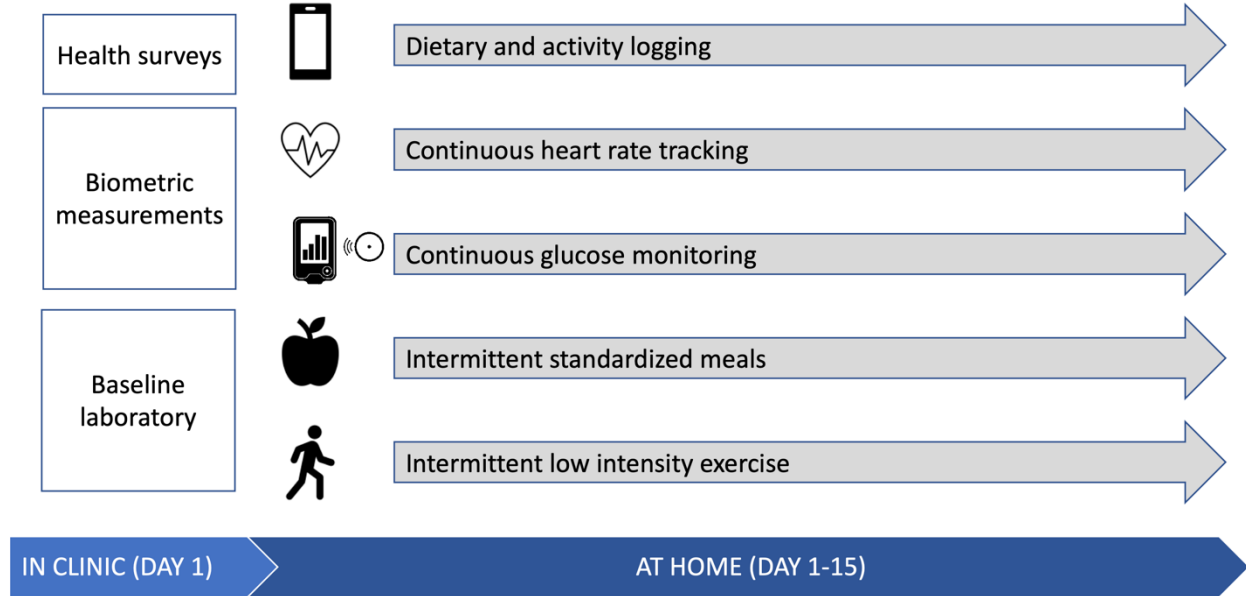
Health surveys

Biometric measurements

Baseline laboratory

Dietary and activity logging

Continuous heart rate tracking

Continuous glucose monitoring

Intermittent standardized meals

Intermittent low intensity exercise

IN CLINIC (DAY 1)

AT HOME (DAY 1-15)